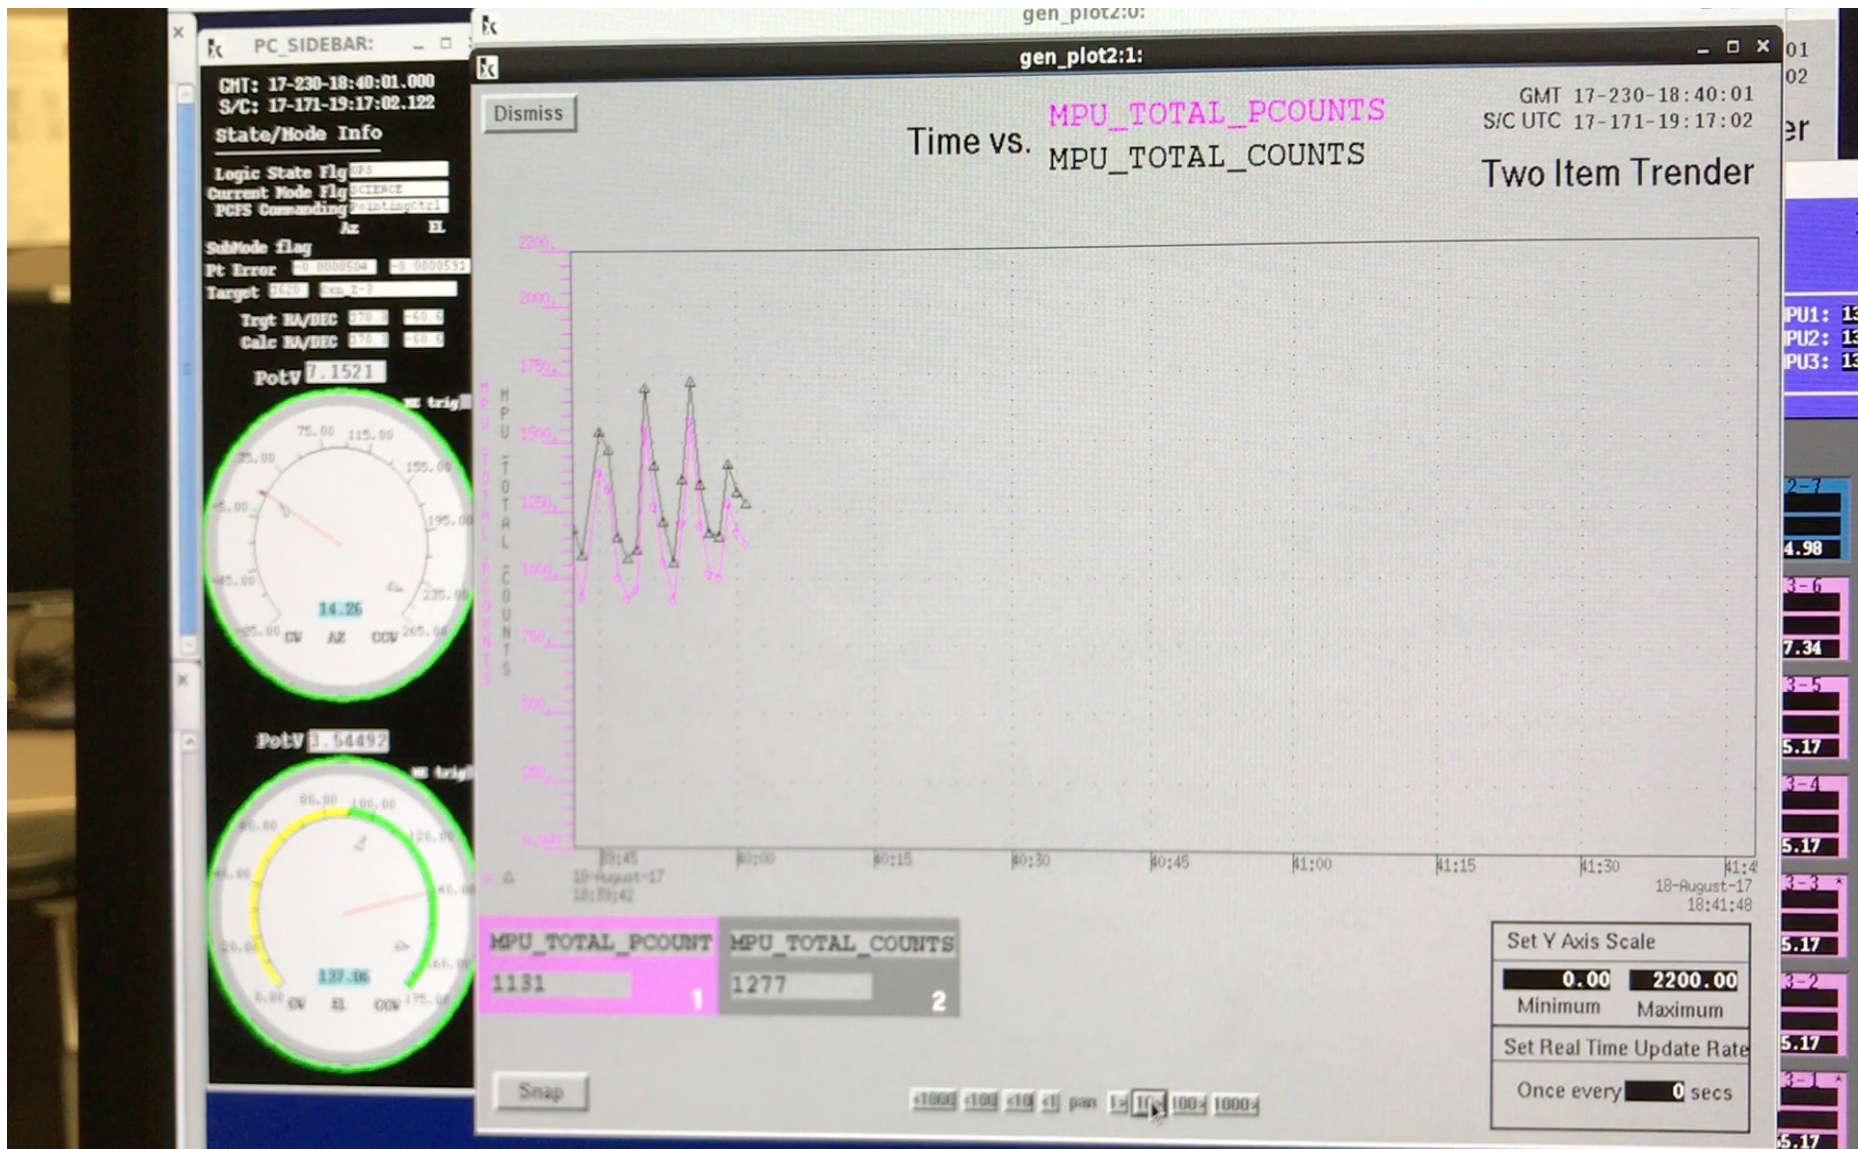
PC_SIDEBAR:

GMT: 17-230-18:40:01.000
S/C: 17-171-19:17:02.122

State/Mode Info

Logic State Flg
Current Mode Flg SCIENCE
PCFS Commanding PointingCtrl
Az EL
SubMode flag
Pt Error
Target
Trgt RA/DEC
Calc RA/DEC

PotV 7.1521

14.26
CW AZ CCW

PotV 3.54492

137.06
CW EL CCW

gen_plot2:0:

gen_plot2:1:

Dismiss

Time vs. MPU_TOTAL_PCOUNTS
MPU_TOTAL_COUNTS

GMT 17-230-18:40:01
S/C UTC 17-171-19:17:02

Two Item Trender

2200
2000
1750
1500
1250
1000
750
500
250
0

MPU TOTAL PCOUNTS

MPU TOTAL COUNTS

39:45
18-August-17
18:39:42
40:00
40:15
40:30
40:45
41:00
41:15
41:30
41:4
18-August-17
18:41:48

| MPU_TOTAL_PCOUNT | MPU_TOTAL_COUNTS |
|---|---|
| 1131 1 | 1277 2 |

Set Y Axis Scale
0.00 2200.00
Minimum Maximum

Set Real Time Update Rate
Once every 0 secs

Snap

<1000 <100 <10 <1 pan 1> 10> 100> 1000>

01
02
er
PU1: 13
PU2: 13
PU3: 13
4.98
7.34
5.17
5.17
5.17
5.17
5.17